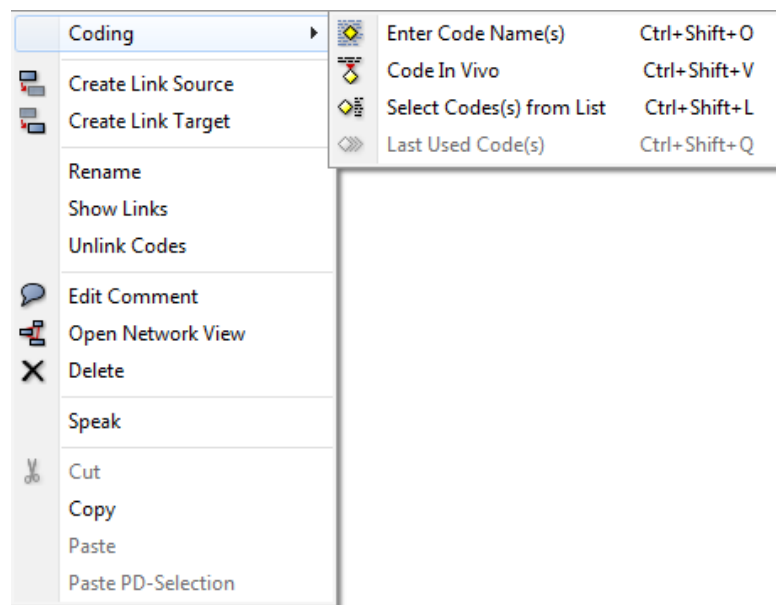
Coding
Enter Code Name(s) Ctrl+Shift+O
Code In Vivo Ctrl+Shift+V
Select Codes(s) from List Ctrl+Shift+L
Last Used Code(s) Ctrl+Shift+Q

Create Link Source
Create Link Target

Rename
Show Links
Unlink Codes

Edit Comment
Open Network View
Delete

Speak

Cut
Copy
Paste
Paste PD-Selection